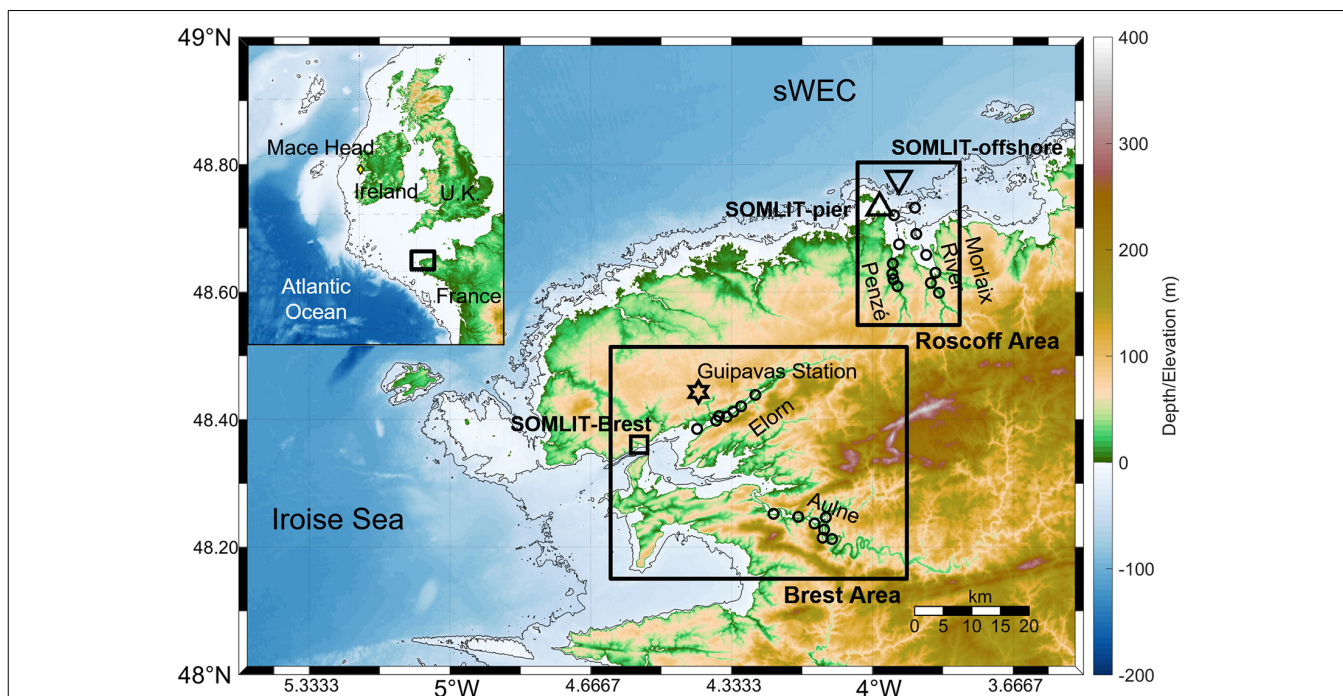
49°N
48.80
48.60
48.40
48.20
48°N
5.3333
5°W
4.6667
4.3333
4°W
3.6667

Mace Head
Ireland
U.K
Atlantic Ocean
France

sWEC
SOMLIT-offshore
SOMLIT-pier
Penzé
River
Morlaix
Roscoff Area
Guipavas Station
SOMLIT-Brest
Elorn
Aulne
Iroise Sea
Brest Area
km
0 5 10 15 20

400
300
200
100
0
-100
-200
Depth/Elevation (m)